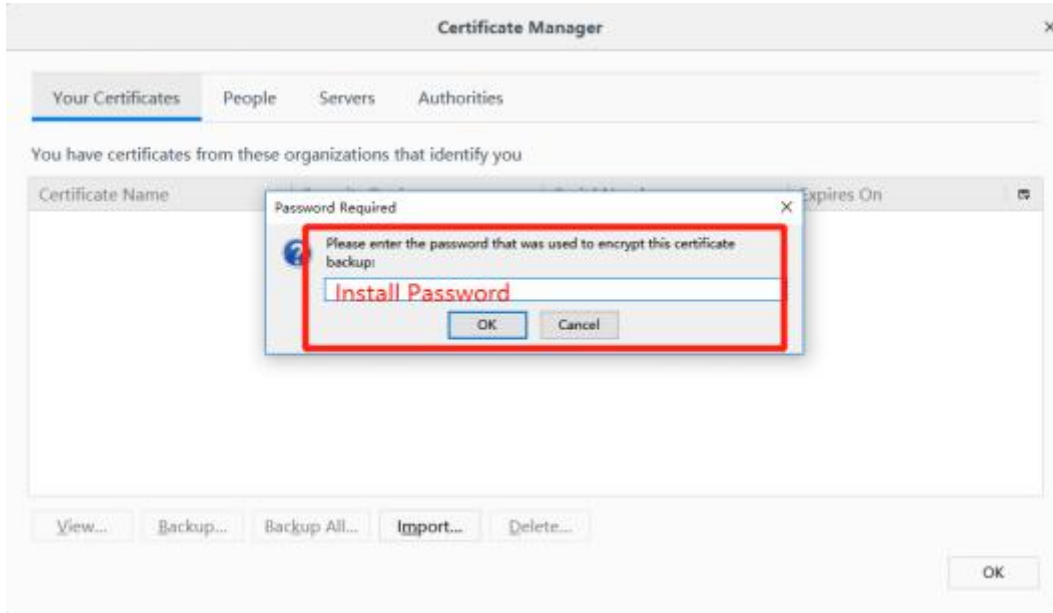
Certificate Manager

Your Certificates People Servers Authorities

You have certificates from these organizations that identify you

| Certificate Name | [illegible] | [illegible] | Expires On |
|---|---|---|---|

Password Required

Please enter the password that was used to encrypt this certificate backup:

Install Password

OK Cancel

View... Backup... Backup All... Import... Delete...

OK